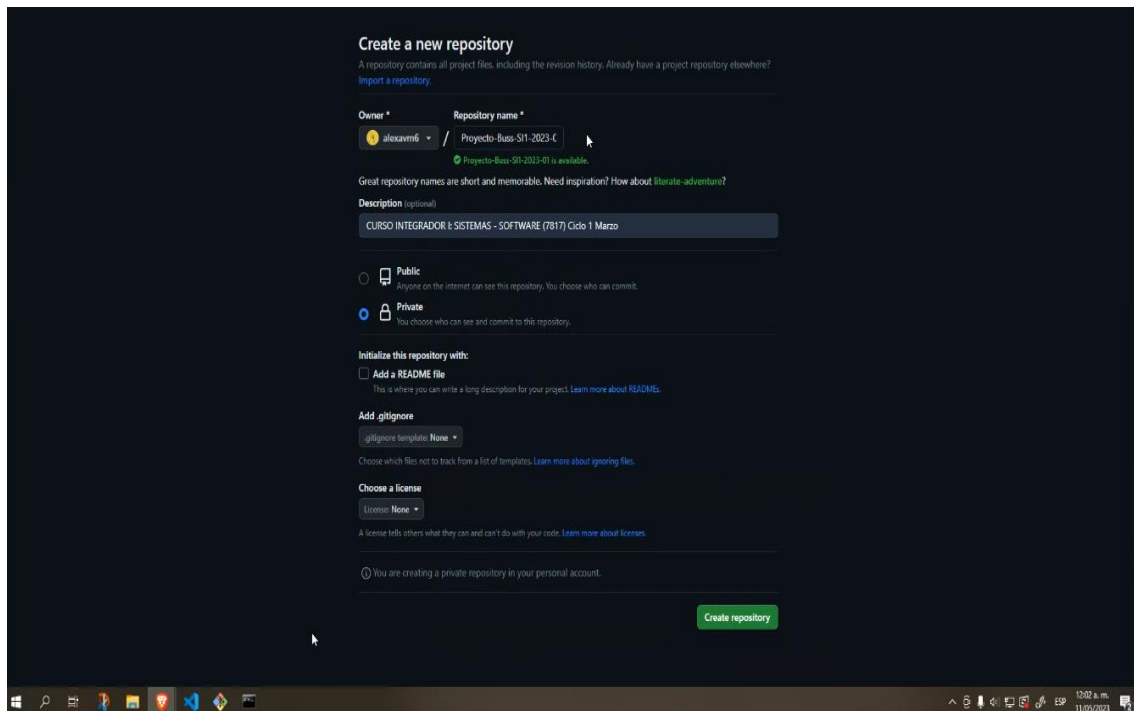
Create a new repository

A repository contains all project files, including the revision history. Already have a project repository elsewhere? Import a repository.

Owner *

alexavm6

/

Repository name *

Proyecto-Buss-SI1-2023-C

Proyecto-Buss-SI1-2023-01 is available.

Great repository names are short and memorable. Need inspiration? How about literate-adventure?

Description (optional)

CURSO INTEGRADOR I: SISTEMAS - SOFTWARE (7817) Ciclo 1 Marzo

Public
Anyone on the internet can see this repository. You choose who can commit.

Private
You choose who can see and commit to this repository.

Initialize this repository with:

Add a README file
This is where you can write a long description for your project. Learn more about READMEs.

Add .gitignore

.gitignore template: None

Choose which files not to track from a list of templates. Learn more about ignoring files.

Choose a license

License: None

A license tells others what they can and can't do with your code. Learn more about licenses.

You are creating a private repository in your personal account.

Create repository

ESP 12:02 a. m. 11/05/2023